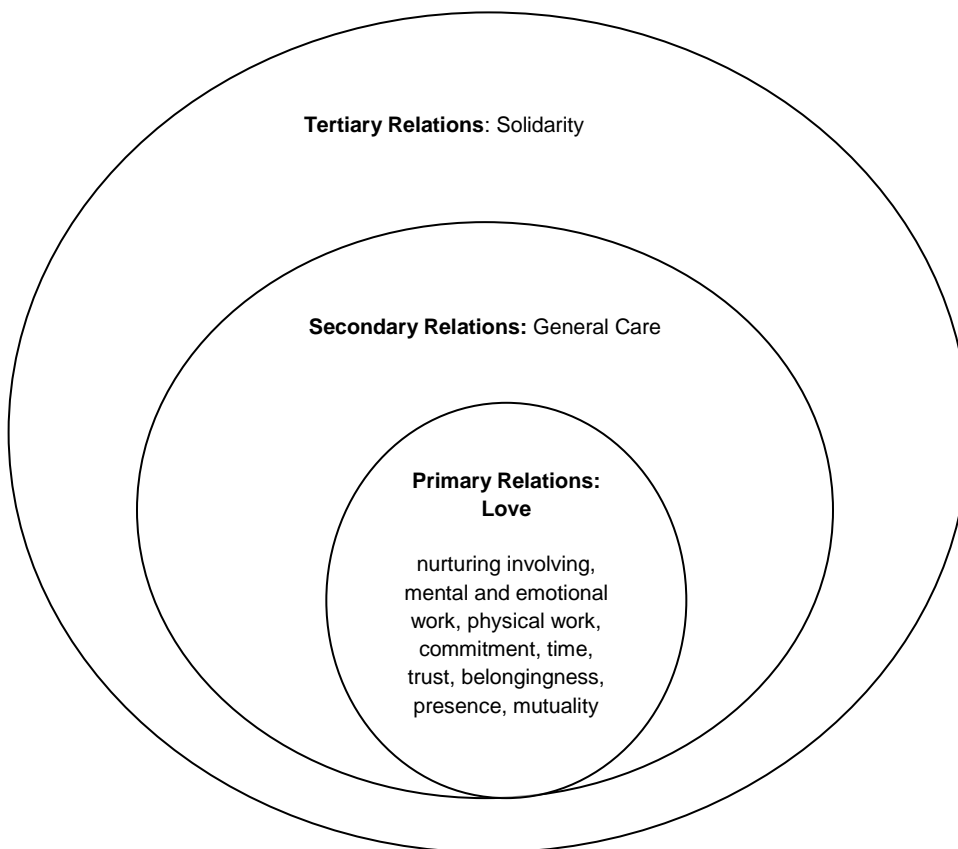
Tertiary Relations: Solidarity

Secondary Relations: General Care

Primary Relations: Love

nurturing involving, mental and emotional work, physical work, commitment, time, trust, belongingness, presence, mutuality